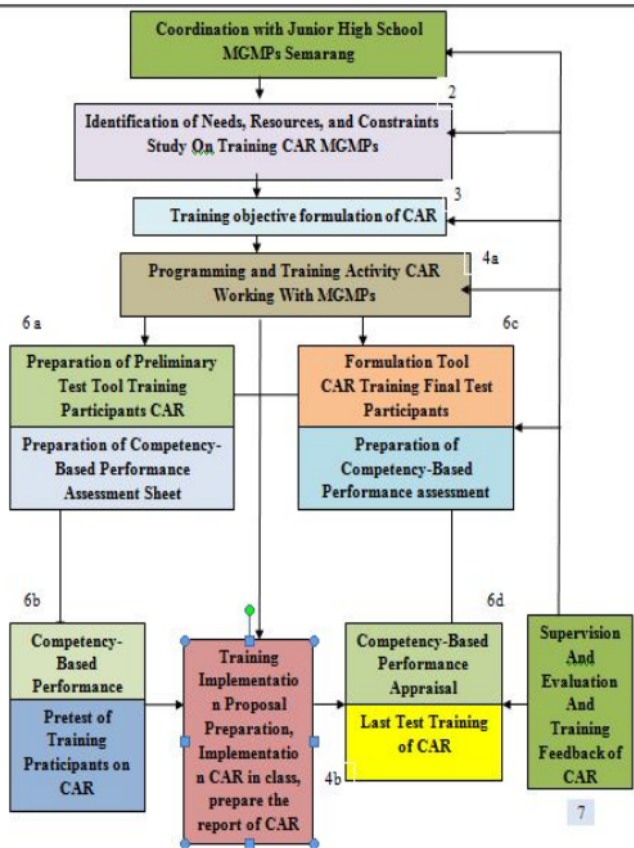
Coordination with Junior High School MGMPs Semarang

2

Identification of Needs, Resources, and Constraints Study On Training CAR MGMPs

3

Training objective formulation of CAR

4a

Programming and Training Activity CAR Working With MGMPs

6 a

6c

Preparation of Preliminary Test Tool Training Participants CAR

Preparation of Competency-Based Performance Assessment Sheet

Formulation Tool CAR Training Final Test Participants

Preparation of Competency-Based Performance assessment

6b

6d

Competency-Based Performance

Pretest of Training Praticipants on CAR

Training Implementation Proposal Preparation, Implementation CAR in class, prepare the report of CAR

Competency-Based Performance Appraisal

Last Test Training of CAR

4b

Supervision And Evaluation And Training Feedback of CAR

7